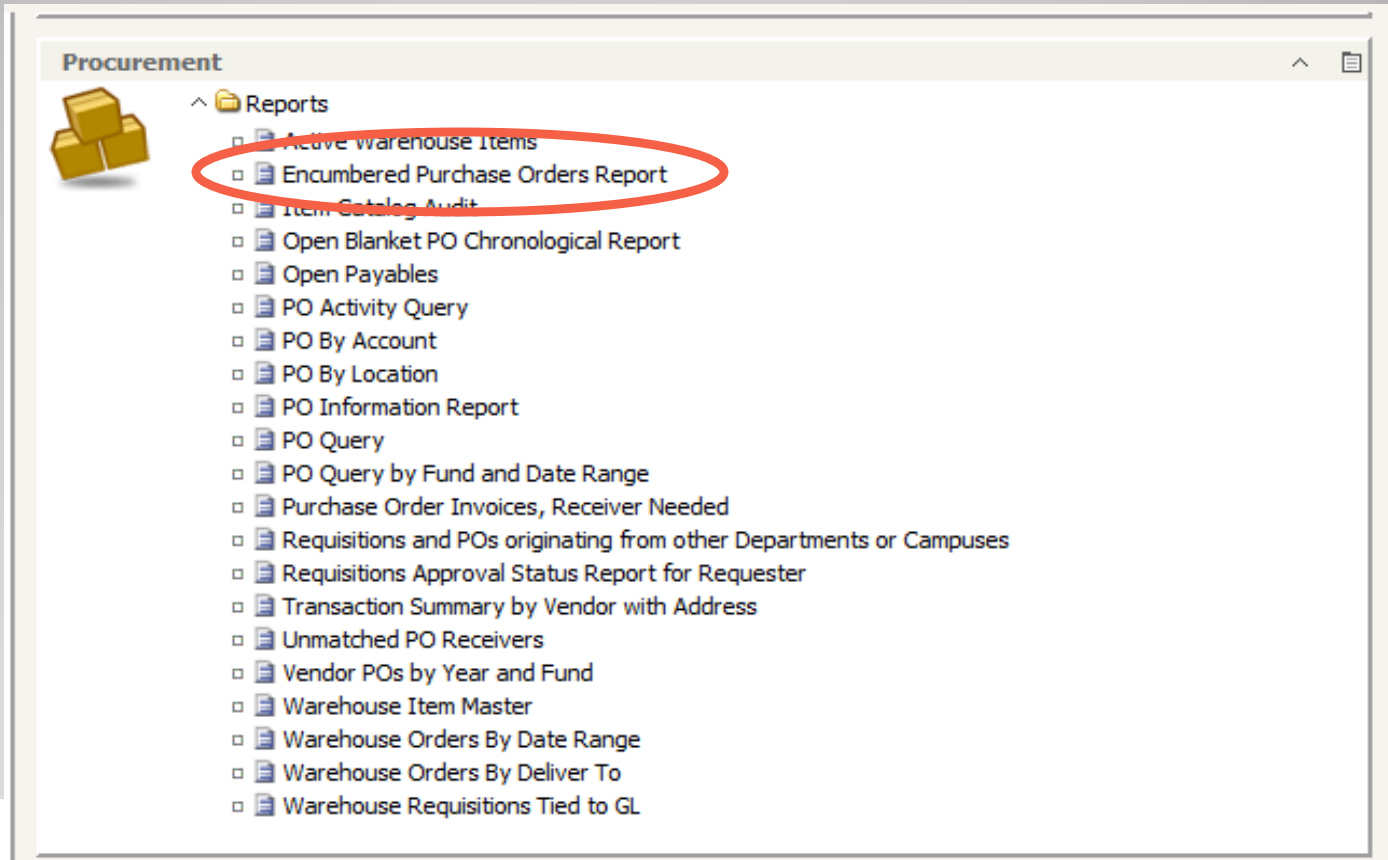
Procurement

Reports

Active Warehouse Items

Encumbered Purchase Orders Report

Item Catalog Audit

Open Blanket PO Chronological Report

Open Payables

PO Activity Query

PO By Account

PO By Location

PO Information Report

PO Query

PO Query by Fund and Date Range

Purchase Order Invoices, Receiver Needed

Requisitions and POs originating from other Departments or Campuses

Requisitions Approval Status Report for Requester

Transaction Summary by Vendor with Address

Unmatched PO Receivers

Vendor POs by Year and Fund

Warehouse Item Master

Warehouse Orders By Date Range

Warehouse Orders By Deliver To

Warehouse Requisitions Tied to GL